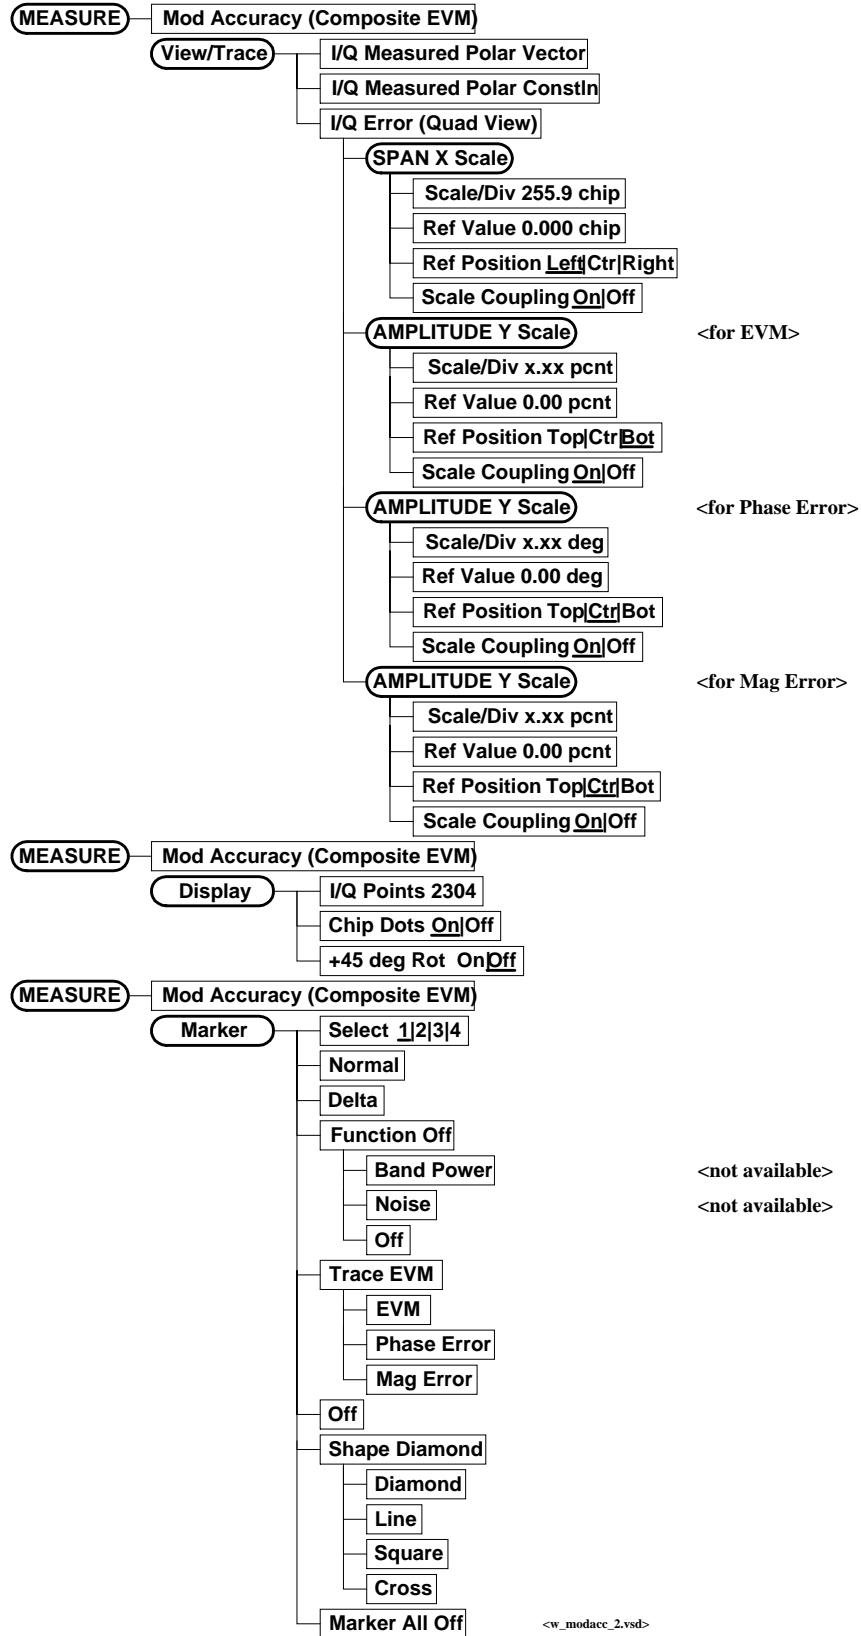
MEASURE
Mod Accuracy (Composite EVM)
View/Trace
I/Q Measured Polar Vector
I/Q Measured Polar Constln
I/Q Error (Quad View)
SPAN X Scale
Scale/Div 255.9 chip
Ref Value 0.000 chip
Ref Position Left|Ctr|Right
Scale Coupling On|Off
AMPLITUDE Y Scale
<for EVM>
Scale/Div x.xx pcnt
Ref Value 0.00 pcnt
Ref Position Top|Ctr|Bot
Scale Coupling On|Off
AMPLITUDE Y Scale
<for Phase Error>
Scale/Div x.xx deg
Ref Value 0.00 deg
Ref Position Top|Ctr|Bot
Scale Coupling On|Off
AMPLITUDE Y Scale
<for Mag Error>
Scale/Div x.xx pcnt
Ref Value 0.00 pcnt
Ref Position Top|Ctr|Bot
Scale Coupling On|Off

MEASURE
Mod Accuracy (Composite EVM)
Display
I/Q Points 2304
Chip Dots On|Off
+45 deg Rot On|Off

MEASURE
Mod Accuracy (Composite EVM)
Marker
Select 1|2|3|4
Normal
Delta
Function Off
Band Power
<not available>
Noise
<not available>
Off
Trace EVM
EVM
Phase Error
Mag Error
Off
Shape Diamond
Diamond
Line
Square
Cross
Marker All Off
<w_modacc_2.vsd>